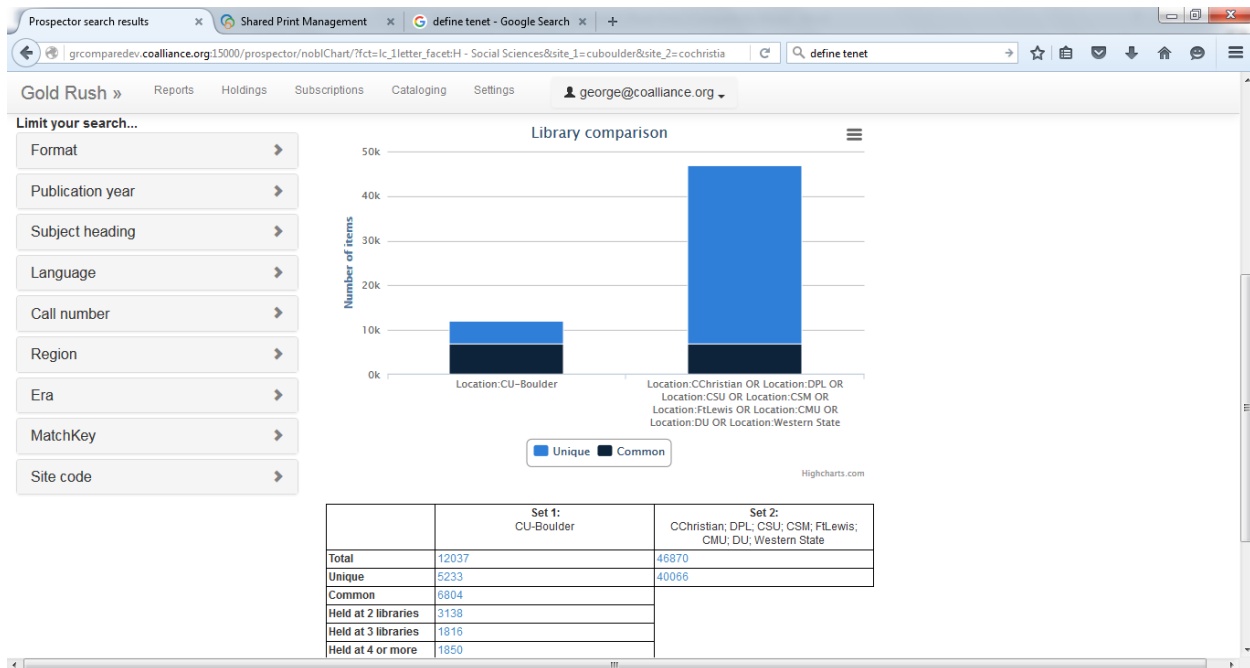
Prospector search results × Shared Print Management × define tenet - Google Search × +

grcomparedev.coalliance.org:15000/prospector/noblChart/?fct=lc_1letter_facet:H - Social Sciences&site_1=cuboulder&site_2=cochristia

define tenet

Gold Rush » Reports Holdings Subscriptions Cataloging Settings george@coalliance.org

Limit your search...

Format

Publication year

Subject heading

Language

Call number

Region

Era

MatchKey

Site code

Library comparison

50k
40k
30k
20k
10k
0k

Number of items

Location:CU-Boulder

Location:CChristian OR Location:DPL OR Location:CSU OR Location:CSM OR Location:FtLewis OR Location:CMU OR Location:DU OR Location:Western State

Unique Common

Highcharts.com

| | Set 1: CU-Boulder | Set 2: CChristian; DPL; CSU; CSM; FtLewis; CMU; DU; Western State |
|---|---|---|
| Total | 12037 | 46870 |
| Unique | 5233 | 40066 |
| Common | 6804 | |
| Held at 2 libraries | 3138 | |
| Held at 3 libraries | 1816 | |
| Held at 4 or more | 1850 | |